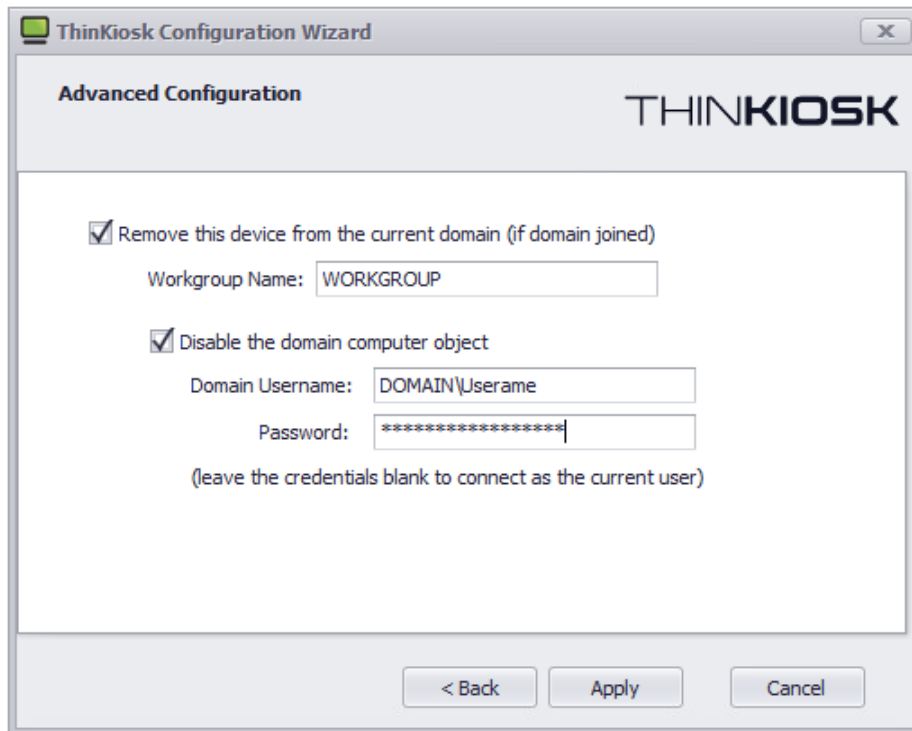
ThinKiosk Configuration Wizard

x

Advanced Configuration

THINKIOSK

Remove this device from the current domain (if domain joined)

Workgroup Name: WORKGROUP

Disable the domain computer object

Domain Username: DOMAIN\Userame

Password: ******************

(leave the credentials blank to connect as the current user)

< Back

Apply

Cancel